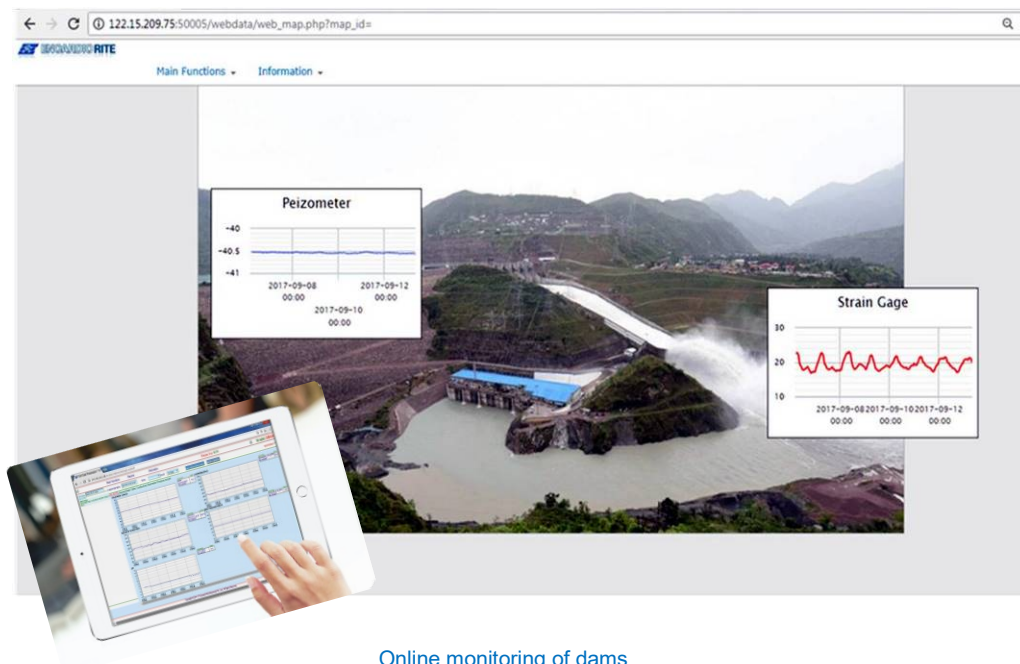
122.15.209.75:50005/webdata/web_map.php?map_id=

ENCARDIO RITE

Main Functions ▾ Information ▾

Peizometer

-40
-40.5
-41

2017-09-08 00:00
2017-09-10 00:00
2017-09-12 00:00

Strain Gage

30
20
10

2017-09-08 00:00
2017-09-10 00:00
2017-09-12 00:00

Online monitoring of dams